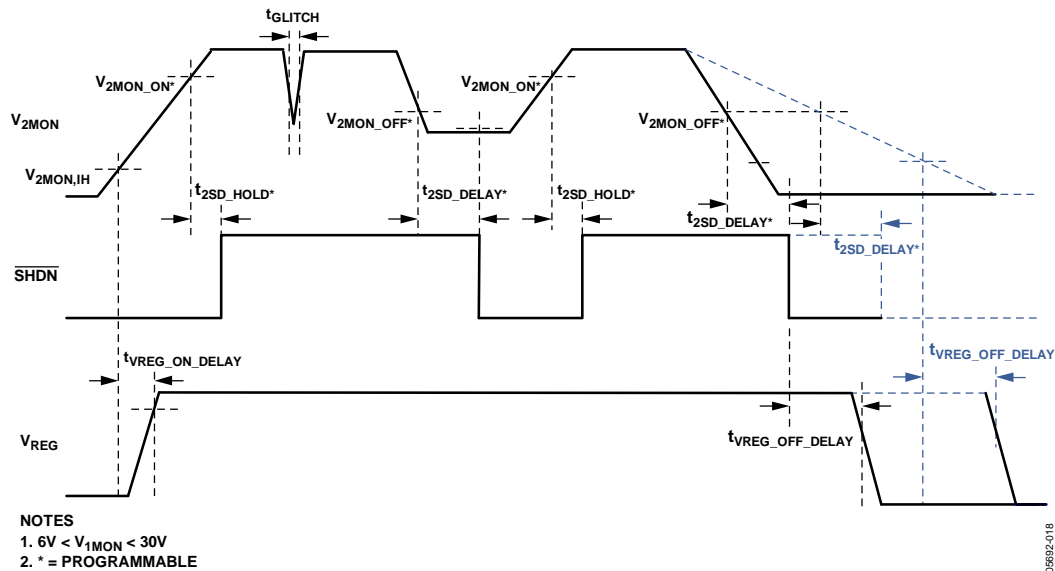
$t_{GLITCH}$

$V_{2MON\_ON}$*

$V_{2MON}$

$V_{2MON\_OFF}$*

$V_{2MON\_ON}$*

$V_{2MON\_OFF}$*

$V_{2MON,IH}$

$t_{2SD\_HOLD}$*

$t_{2SD\_DELAY}$*

$t_{2SD\_HOLD}$*

$t_{2SD\_DELAY}$*

$t_{2SD\_DELAY}$*

$\overline{SHDN}$

$t_{VREG\_ON\_DELAY}$

$t_{VREG\_OFF\_DELAY}$

$V_{REG}$

$t_{VREG\_OFF\_DELAY}$

NOTES
1. 6V < $V_{1MON}$ < 30V
2. * = PROGRAMMABLE

35692-018